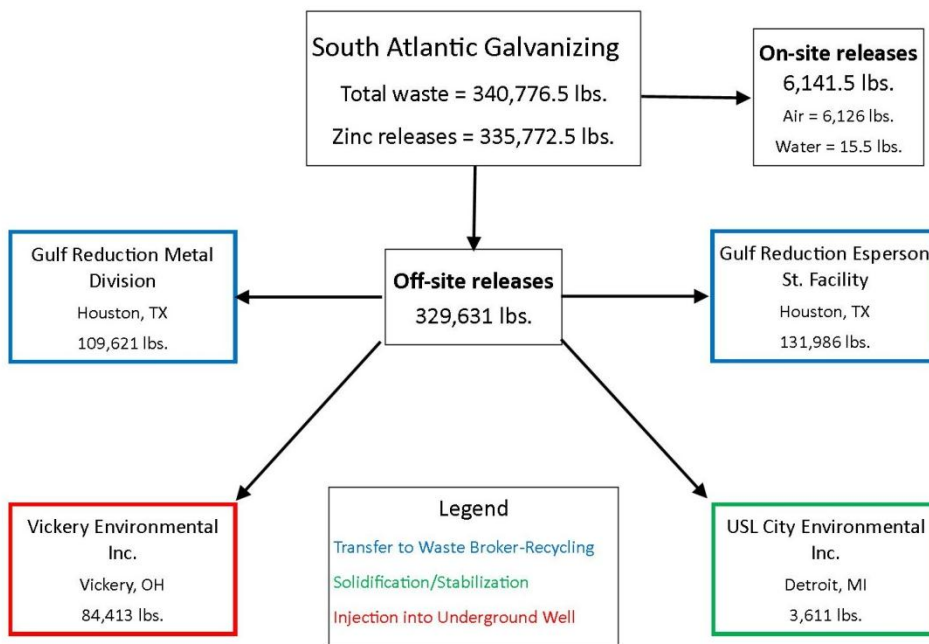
South Atlantic Galvanizing

Total waste = 340,776.5 lbs.

Zinc releases = 335,772.5 lbs.

On-site releases
6,141.5 lbs.
Air = 6,126 lbs.
Water = 15.5 lbs.

Gulf Reduction Metal Division
Houston, TX
109,621 lbs.

Off-site releases
329,631 lbs.

Gulf Reduction Esperson St. Facility
Houston, TX
131,986 lbs.

Vickery Environmental Inc.
Vickery, OH
84,413 lbs.

Legend
Transfer to Waste Broker-Recycling
Solidification/Stabilization
Injection into Underground Well

USL City Environmental Inc.
Detroit, MI
3,611 lbs.